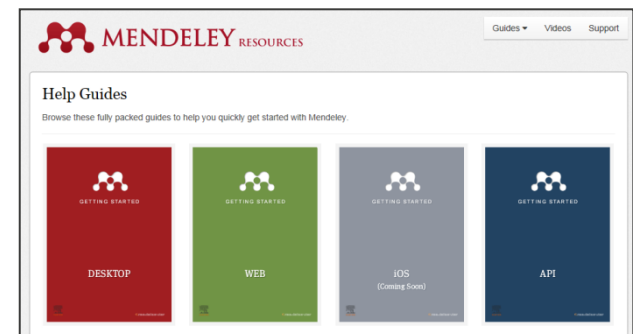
MENDELEY RESOURCES

Guides ▾ Videos Support

Help Guides

Browse these fully packed guides to help you quickly get started with Mendeley.

GETTING STARTED

DESKTOP

GETTING STARTED

WEB

GETTING STARTED

iOS
(Coming Soon)

GETTING STARTED

API